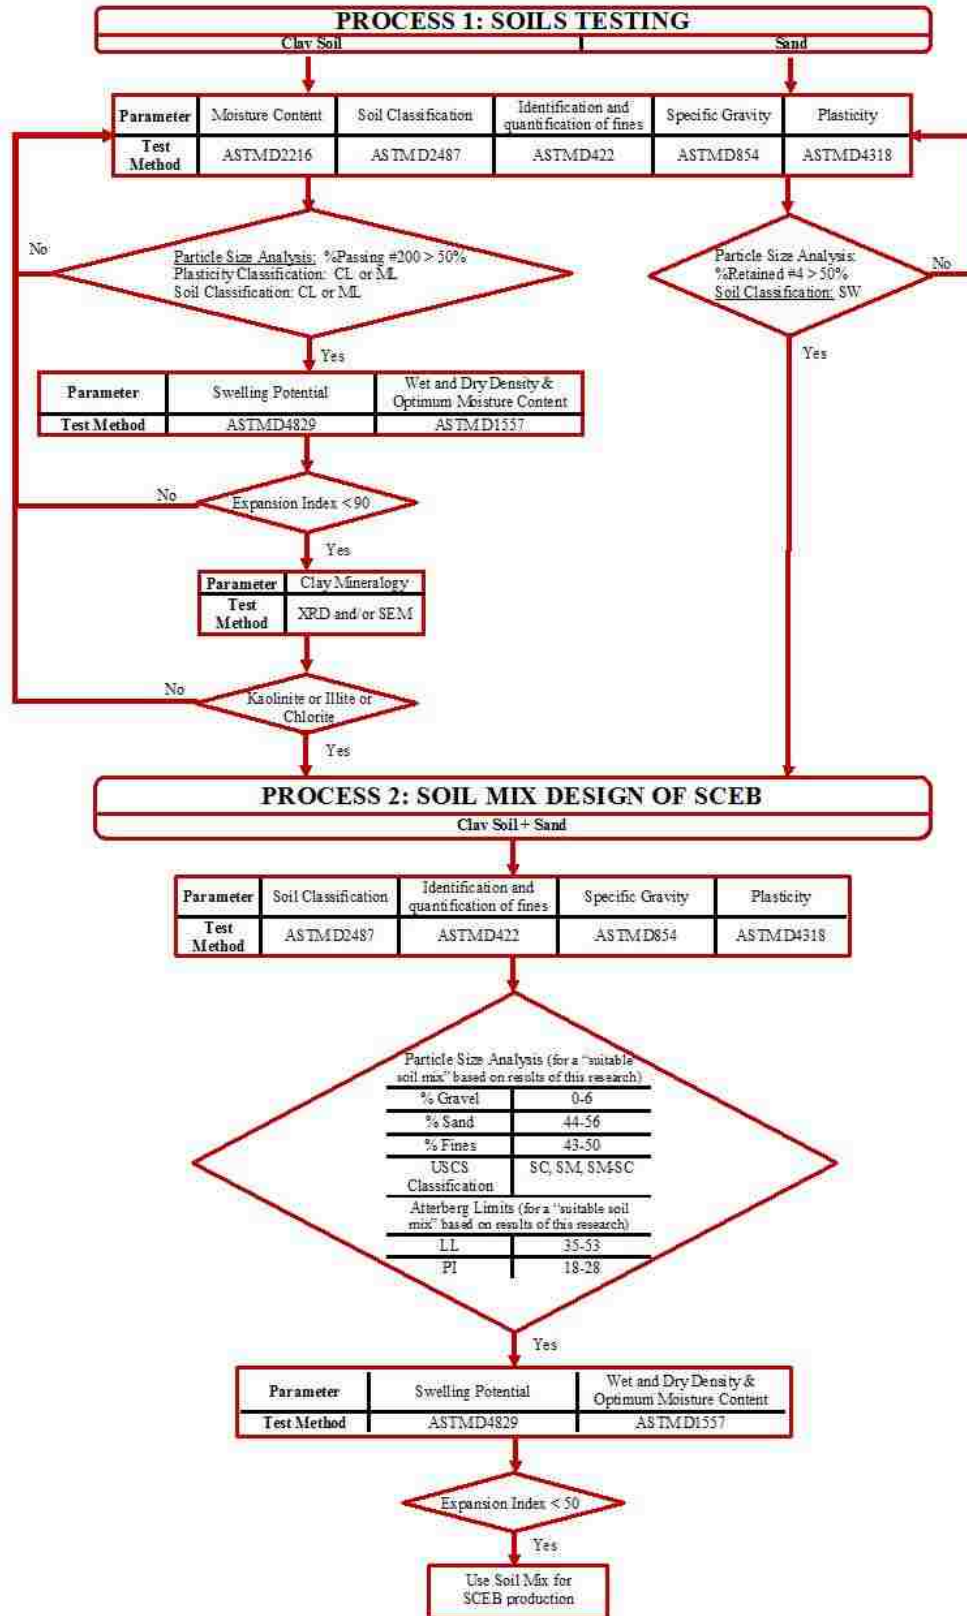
PROCESS 1: SOILS TESTING

Clay Soil

Sand

| Parameter | Moisture Content | Soil Classification | Identification and quantification of fines | Specific Gravity | Plasticity |
|---|---|---|---|---|---|
| Test Method | ASTMD2216 | ASTMD2487 | ASTMD422 | ASTMD854 | ASTMD4318 |

No

Particle Size Analysis: %Passing #200 > 50%
Plasticity Classification: CL or ML
Soil Classification: CL or ML

Particle Size Analysis:
%Retained #4 > 50%
Soil Classification: SW

No

Yes

Yes

| Parameter | Swelling Potential | Wet and Dry Density & Optimum Moisture Content |
|---|---|---|
| Test Method | ASTMD4829 | ASTMD1557 |

No

Expansion Index < 90

Yes

| Parameter | Clay Mineralogy |
|---|---|
| Test Method | XRD and/or SEM |

No

Kaolinite or Illite or Chlorite

Yes

PROCESS 2: SOIL MIX DESIGN OF SCEB

Clay Soil + Sand

| Parameter | Soil Classification | Identification and quantification of fines | Specific Gravity | Plasticity |
|---|---|---|---|---|
| Test Method | ASTMD2487 | ASTMD422 | ASTMD854 | ASTMD4318 |

Particle Size Analysis (for a "suitable soil mix" based on results of this research)

| % Gravel | 0-6 |
|---|---|
| % Sand | 44-56 |
| % Fines | 43-50 |
| USCS Classification | SC, SM, SM-SC |

Atterberg Limits (for a "suitable soil mix" based on results of this research)

| LL | 35-53 |
|---|---|
| PI | 18-28 |

Yes

| Parameter | Swelling Potential | Wet and Dry Density & Optimum Moisture Content |
|---|---|---|
| Test Method | ASTMD4829 | ASTMD1557 |

Expansion Index < 50

Yes

Use Soil Mix for SCEB production